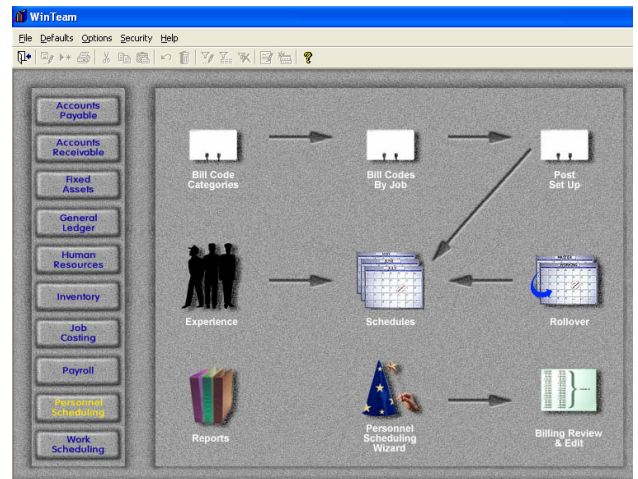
WinTeam

File Defaults Options Security Help

Accounts Payable

Accounts Receivable

Fixed Assets

General Ledger

Human Resources

Inventory

Job Costing

Payroll

Personnel Scheduling

Work Scheduling

Bill Code Categories

Bill Codes By Job

Post Set Up

Experience

Schedules

Rollover

Reports

Personnel Scheduling Wizard

Billing Review & Edit